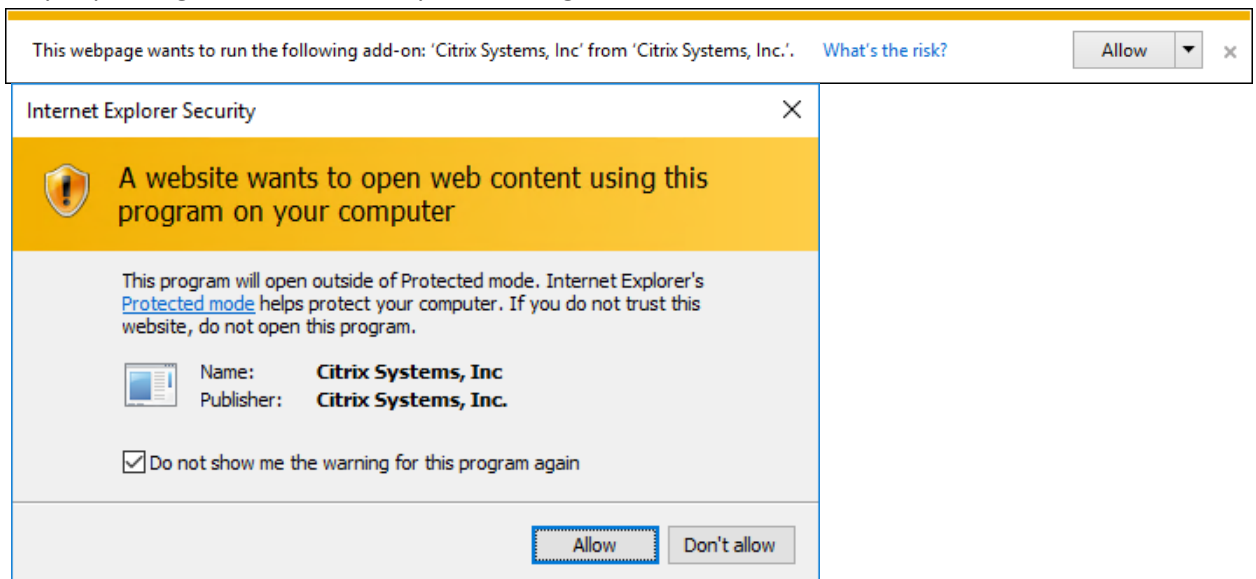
This webpage wants to run the following add-on: 'Citrix Systems, Inc' from 'Citrix Systems, Inc.'. What's the risk? Allow ▾ ×

Internet Explorer Security ×

A website wants to open web content using this program on your computer

This program will open outside of Protected mode. Internet Explorer's Protected mode helps protect your computer. If you do not trust this website, do not open this program.

Name: Citrix Systems, Inc
Publisher: Citrix Systems, Inc.

Do not show me the warning for this program again

Allow Don't allow